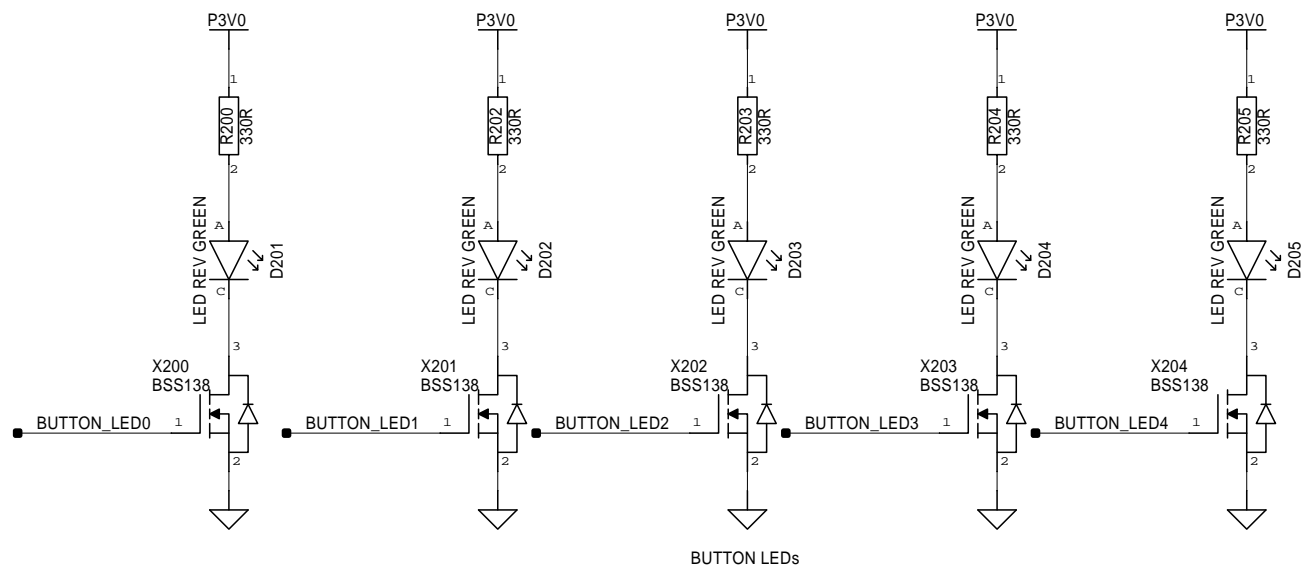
P3V0
1
R200
330R
2
A
LED REV GREEN
D201
C
3
X200
BSS138
BUTTON_LED0
1
2

P3V0
1
R202
330R
2
A
LED REV GREEN
D202
C
3
X201
BSS138
BUTTON_LED1
1
2

P3V0
1
R203
330R
2
A
LED REV GREEN
D203
C
3
X202
BSS138
BUTTON_LED2
1
2

P3V0
1
R204
330R
2
A
LED REV GREEN
D204
C
3
X203
BSS138
BUTTON_LED3
1
2

P3V0
1
R205
330R
2
A
LED REV GREEN
D205
C
3
X204
BSS138
BUTTON_LED4
1
2

BUTTON LEDs